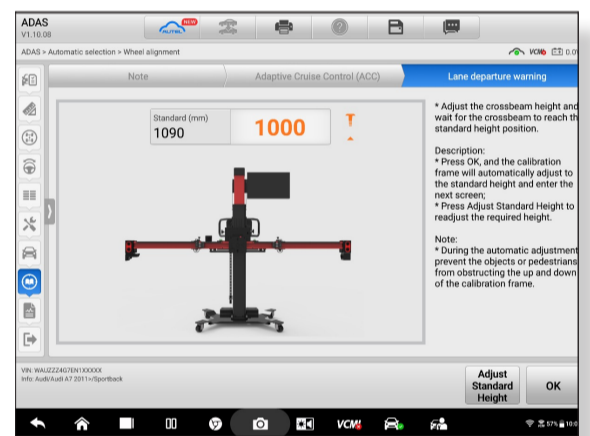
ADAS
V1.10.08

NEW

ADAS > Automatic selection > Wheel alignment

VCM

Note

Adaptive Cruise Control (ACC)

Lane departure warning

Standard (mm)
1090

1000

* Adjust the crossbeam height and wait for the crossbeam to reach th standard height position.

Description:
* Press OK, and the calibration frame will automatically adjust to the standard height and enter the next screen;
* Press Adjust Standard Height to readjust the required height.

Note:
* During the automatic adjustment prevent the objects or pedestrians from obstructing the up and down of the calibration frame.

VIN: WAUZZZ4G7EN1XXXXX
Info: Audi/Audi A7 2011>/Sportback

Adjust Standard Height

OK

VCM

57%